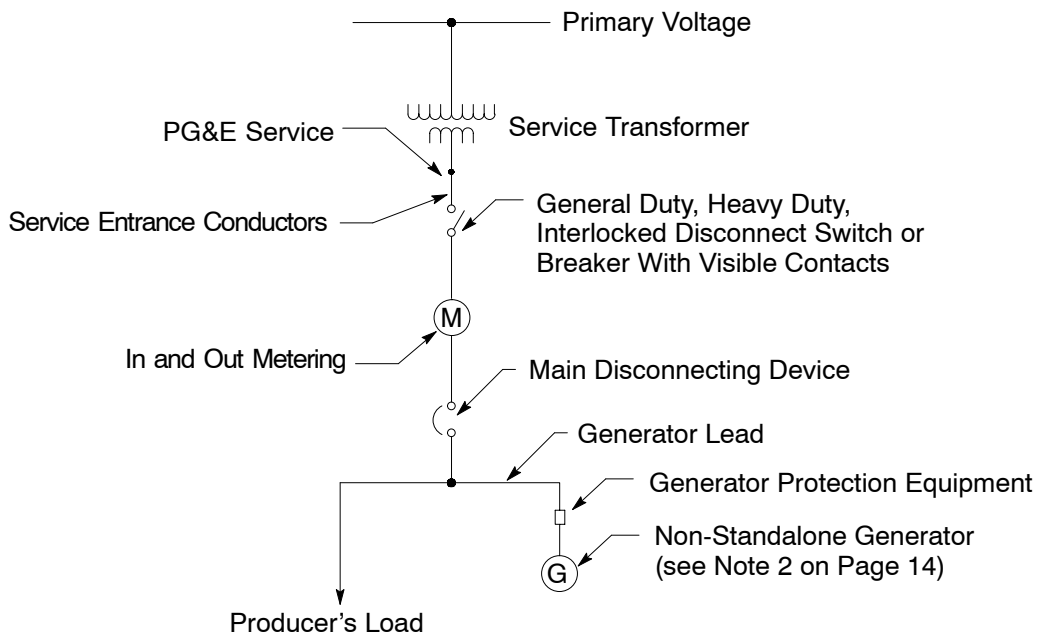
Primary Voltage

PG&E Service

Service Transformer

Service Entrance Conductors

General Duty, Heavy Duty, Interlocked Disconnect Switch or Breaker With Visible Contacts

M

In and Out Metering

Main Disconnecting Device

Generator Lead

Generator Protection Equipment

Non-Standalone Generator (see Note 2 on Page 14)

G

Producer’s Load